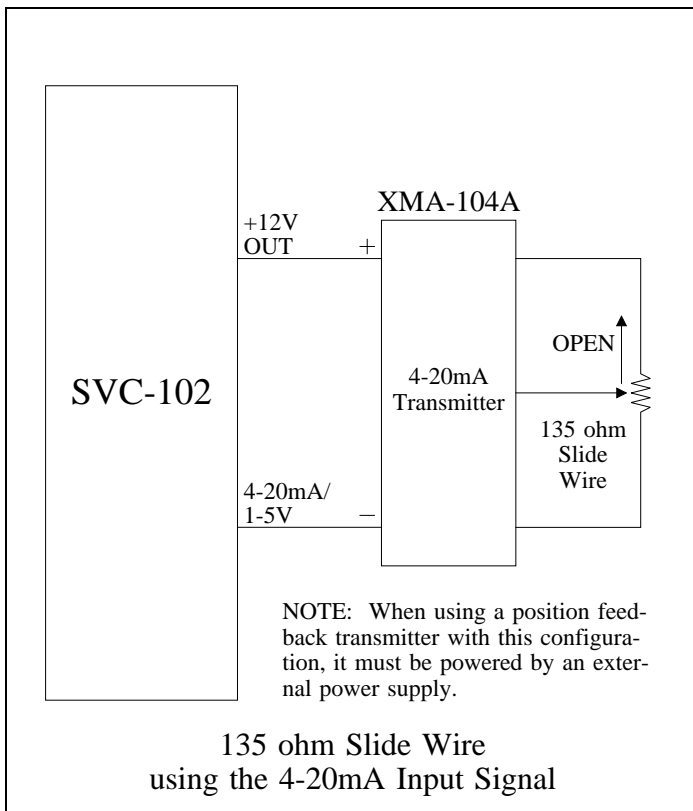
SVC-102

+12V OUT

+

XMA-104A

4-20mA Transmitter

OPEN

135 ohm Slide Wire

4-20mA/ 1-5V

−

NOTE: When using a position feedback transmitter with this configuration, it must be powered by an external power supply.

135 ohm Slide Wire
using the 4-20mA Input Signal